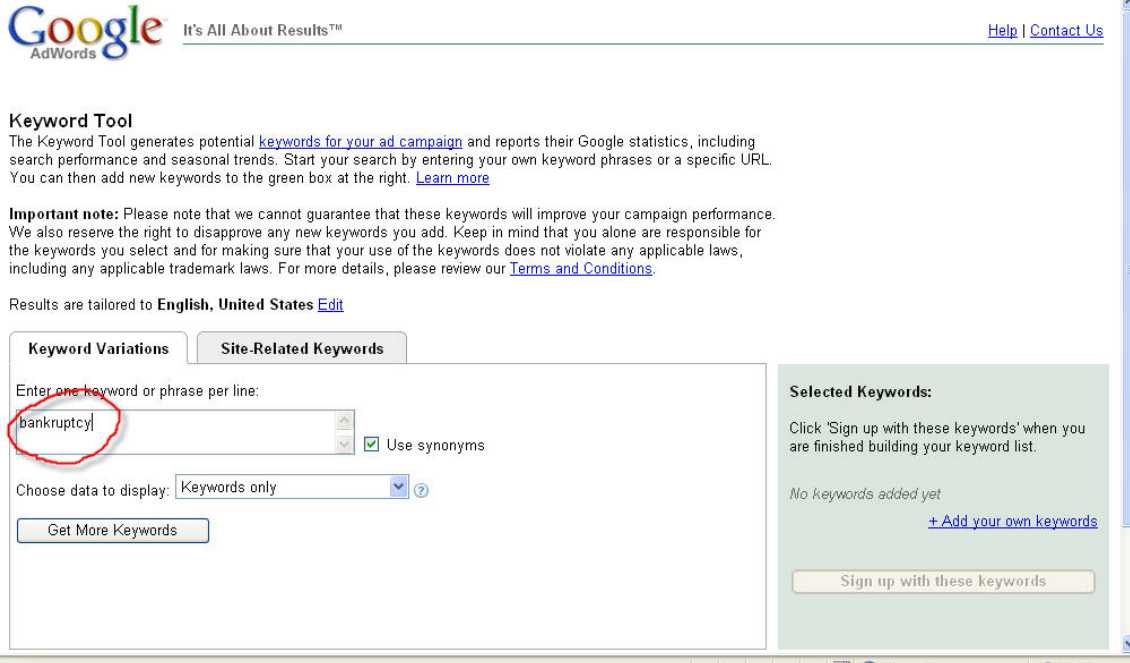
Google AdWords

It's All About Results™

Help | Contact Us

Keyword Tool
The Keyword Tool generates potential keywords for your ad campaign and reports their Google statistics, including search performance and seasonal trends. Start your search by entering your own keyword phrases or a specific URL. You can then add new keywords to the green box at the right. Learn more

Important note: Please note that we cannot guarantee that these keywords will improve your campaign performance. We also reserve the right to disapprove any new keywords you add. Keep in mind that you alone are responsible for the keywords you select and for making sure that your use of the keywords does not violate any applicable laws, including any applicable trademark laws. For more details, please review our Terms and Conditions.

Results are tailored to English, United States Edit

Keyword Variations

Site-Related Keywords

Enter one keyword or phrase per line:

bankruptcy

Use synonyms

Choose data to display: Keywords only

Get More Keywords

Selected Keywords:

Click 'Sign up with these keywords' when you are finished building your keyword list.

No keywords added yet

+ Add your own keywords

Sign up with these keywords